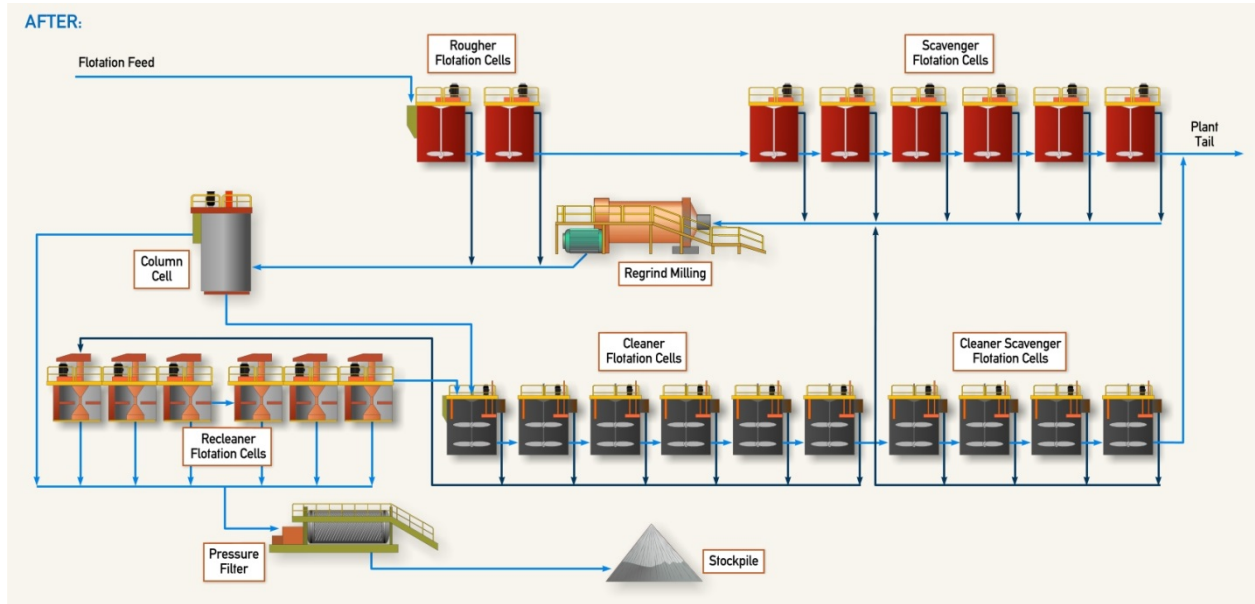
AFTER:

Flotation Feed

Rougher Flotation Cells

Scavenger Flotation Cells

Plant Tail

Column Cell

Regrind Milling

Cleaner Flotation Cells

Cleaner Scavenger Flotation Cells

Recleaner Flotation Cells

Pressure Filter

Stockpile